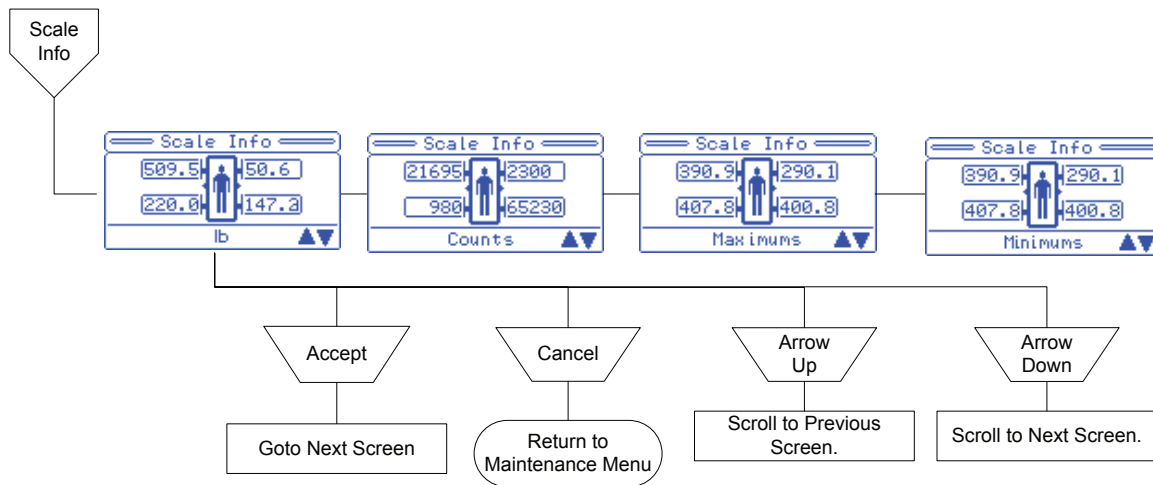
Scale Info

Scale Info
509.5 50.6
220.0 147.2
lb ▲▼

Scale Info
21695 2300
980 65230
Counts ▲▼

Scale Info
390.9 290.1
407.8 400.8
Maximums ▲▼

Scale Info
390.9 290.1
407.8 400.8
Minimums ▲▼

Accept
Goto Next Screen

Cancel
Return to Maintenance Menu

Arrow Up
Scroll to Previous Screen.

Arrow Down
Scroll to Next Screen.